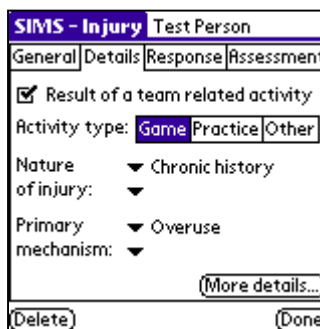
SIMS - Injury Test Person

General Details Response Assessment

Result of a team related activity

Activity type: Game Practice Other

Nature of injury: Chronic history

Primary mechanism: Overuse

More details...

Delete

Done